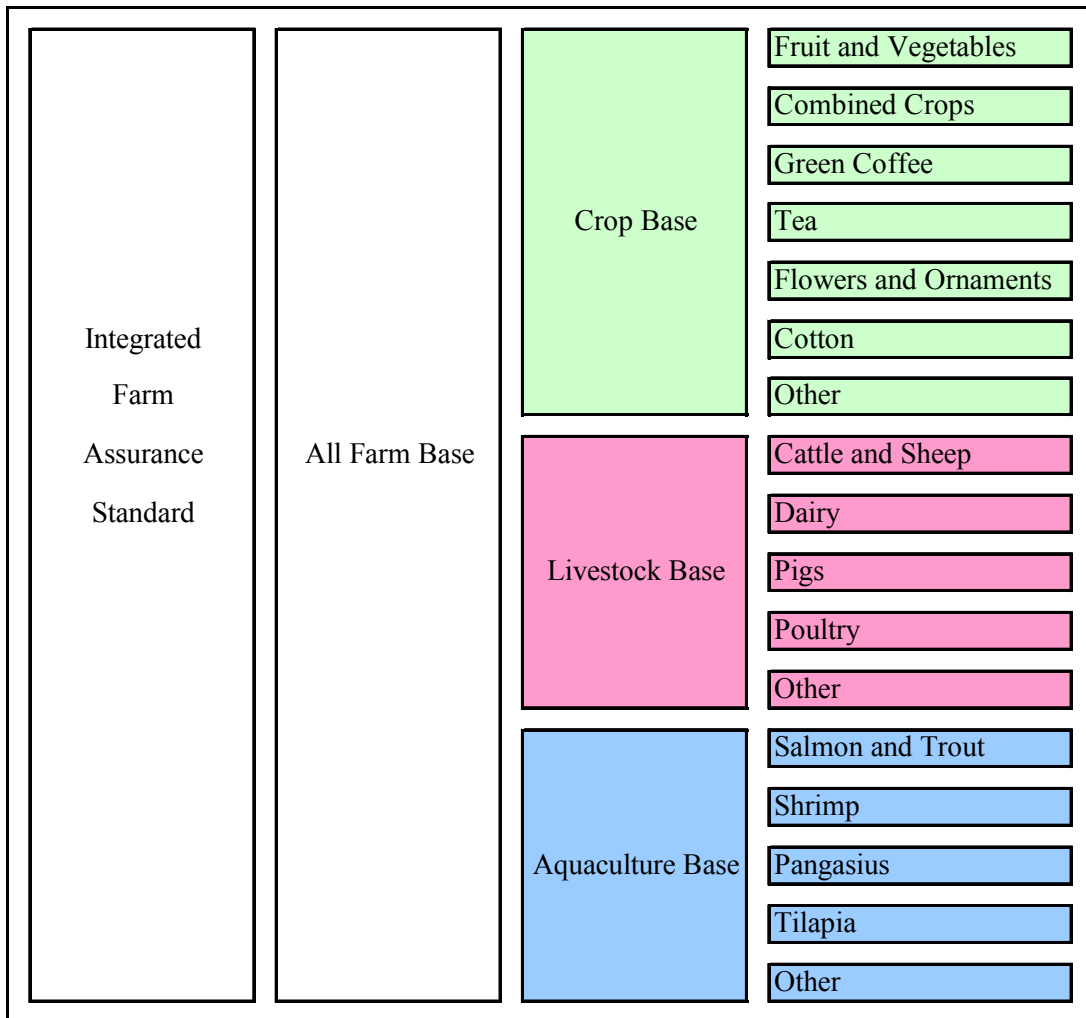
Integrated Farm Assurance Standard

All Farm Base

Crop Base

Fruit and Vegetables
Combined Crops
Green Coffee
Tea
Flowers and Ornaments
Cotton
Other

Livestock Base

Cattle and Sheep
Dairy
Pigs
Poultry
Other

Aquaculture Base

Salmon and Trout
Shrimp
Pangasius
Tilapia
Other